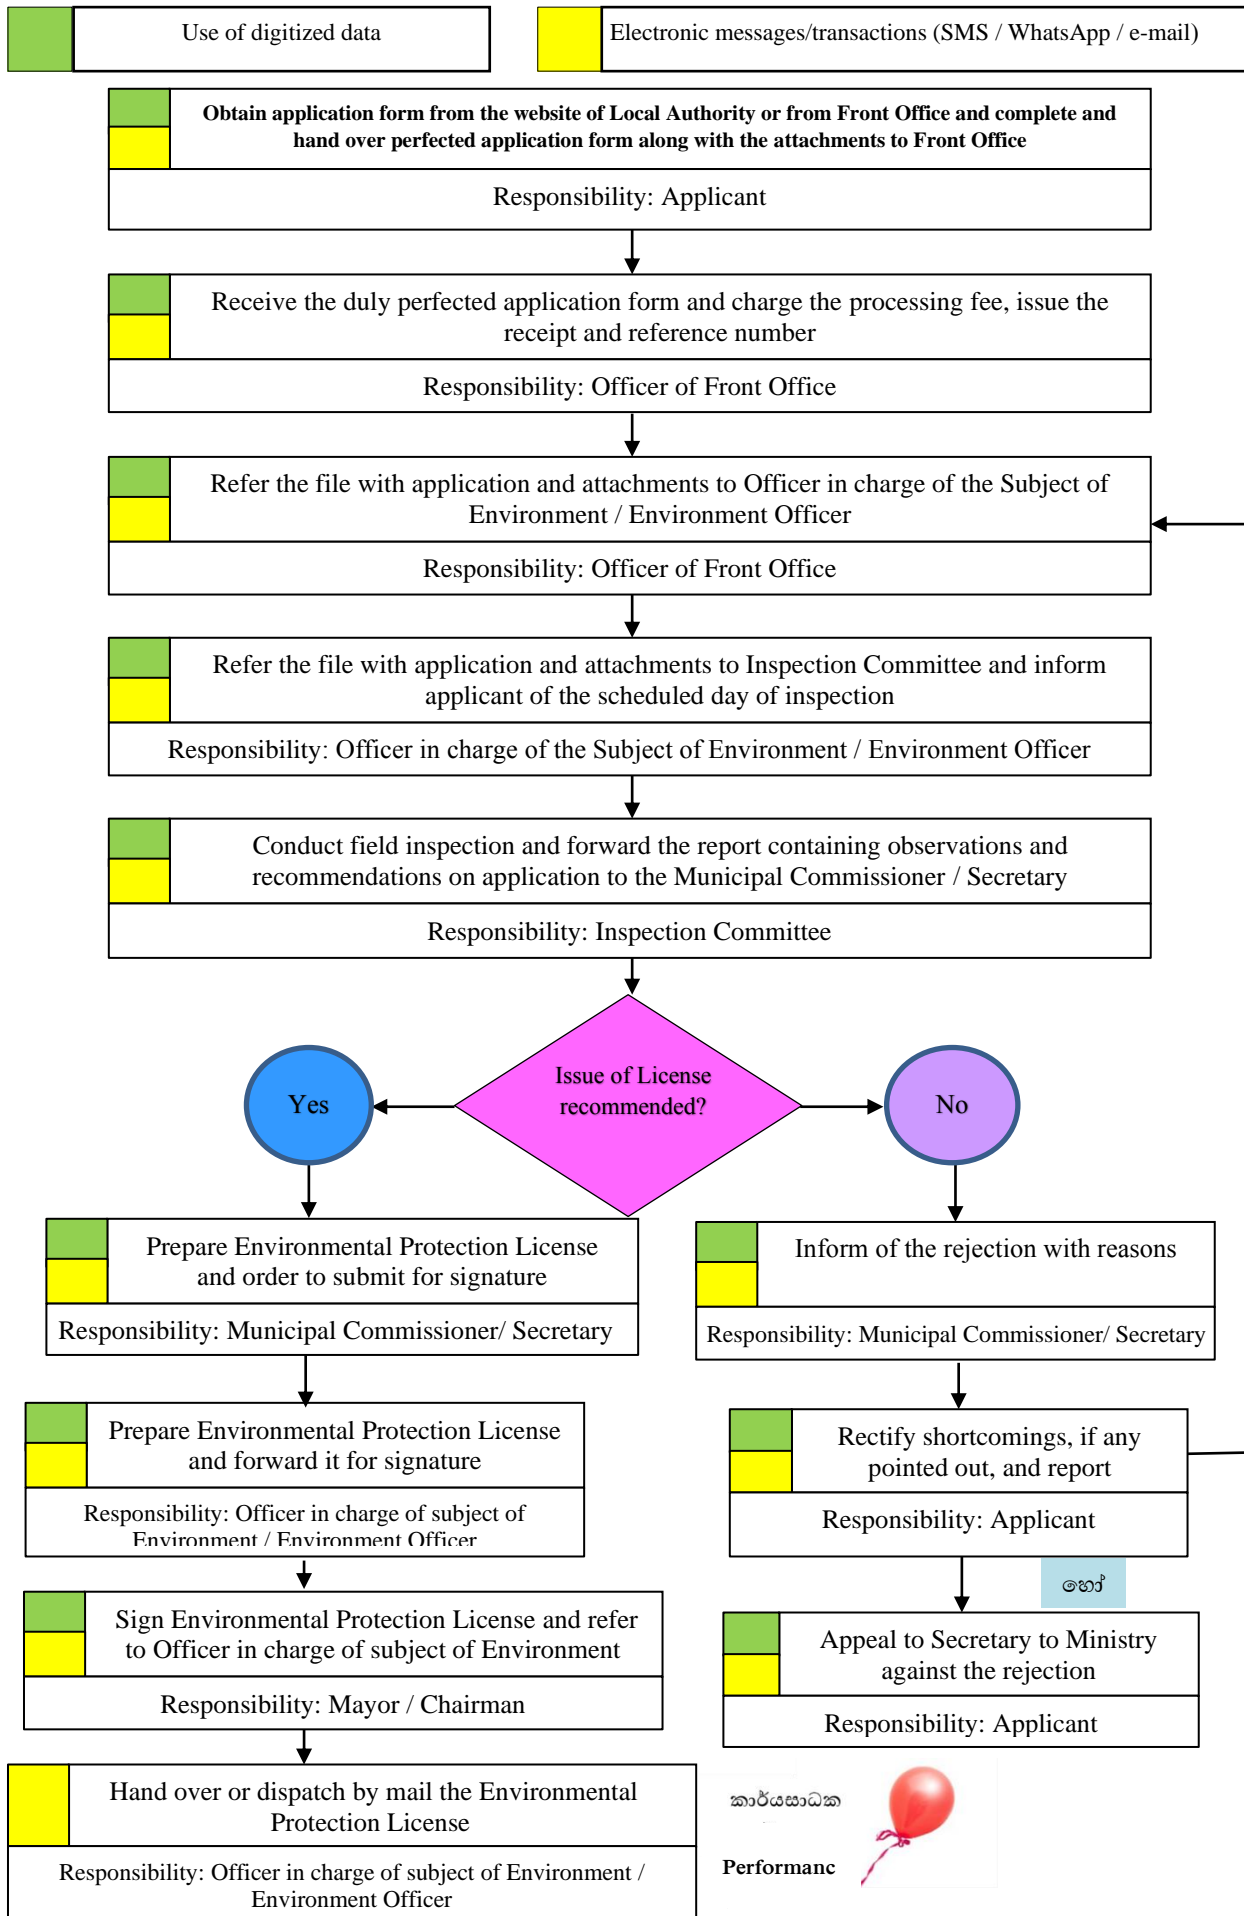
Use of digitized data

Electronic messages/transactions (SMS / WhatsApp / e-mail)

**Obtain application form from the website of Local Authority or from Front Office and complete and hand over perfected application form along with the attachments to Front Office**

Responsibility: Applicant

Receive the duly perfected application form and charge the processing fee, issue the receipt and reference number

Responsibility: Officer of Front Office

Refer the file with application and attachments to Officer in charge of the Subject of Environment / Environment Officer

Responsibility: Officer of Front Office

Refer the file with application and attachments to Inspection Committee and inform applicant of the scheduled day of inspection

Responsibility: Officer in charge of the Subject of Environment / Environment Officer

Conduct field inspection and forward the report containing observations and recommendations on application to the Municipal Commissioner / Secretary

Responsibility: Inspection Committee

Issue of License recommended?

Yes

No

Prepare Environmental Protection License and order to submit for signature

Responsibility: Municipal Commissioner/ Secretary

Prepare Environmental Protection License and forward it for signature

Responsibility: Officer in charge of subject of Environment / Environment Officer

Sign Environmental Protection License and refer to Officer in charge of subject of Environment

Responsibility: Mayor / Chairman

Hand over or dispatch by mail the Environmental Protection License

Responsibility: Officer in charge of subject of Environment / Environment Officer

Inform of the rejection with reasons

Responsibility: Municipal Commissioner/ Secretary

Rectify shortcomings, if any pointed out, and report

Responsibility: Applicant

හෝ

Appeal to Secretary to Ministry against the rejection

Responsibility: Applicant

කාර්යසාධක

Performanc